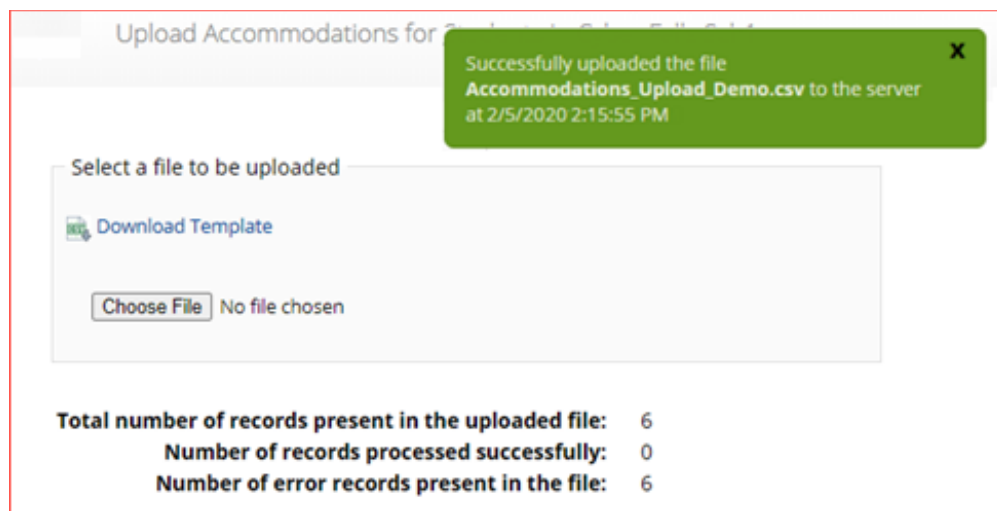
Upload Accommodations for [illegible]

Successfully uploaded the file **Accommodations_Upload_Demo.csv** to the server at 2/5/2020 2:15:55 PM

x

Select a file to be uploaded

Download Template

Choose File No file chosen

Total number of records present in the uploaded file: 6
Number of records processed successfully: 0
Number of error records present in the file: 6